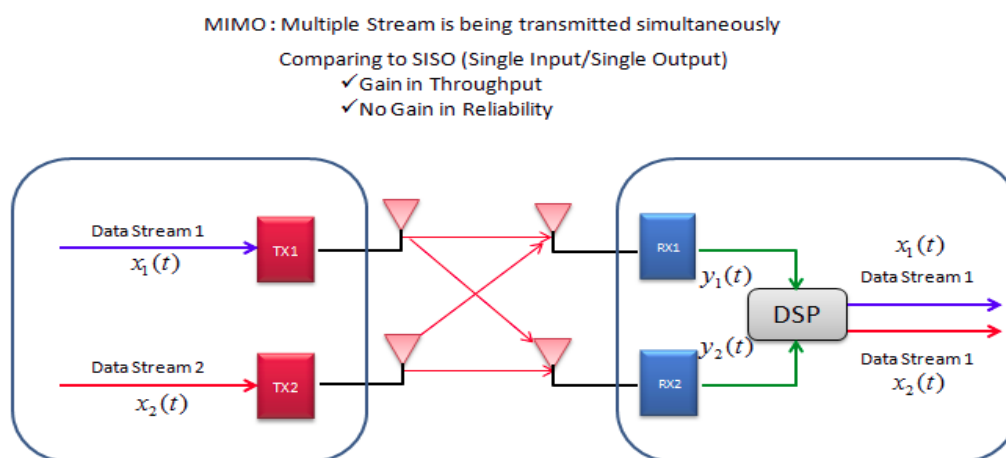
MIMO : Multiple Stream is being transmitted simultaneously

Comparing to SISO (Single Input/Single Output)
✓Gain in Throughput
✓No Gain in Reliability

Data Stream 1
$x_1(t)$

TX1

Data Stream 2
$x_2(t)$

TX2

RX1

$y_1(t)$

RX2

$y_2(t)$

DSP

$x_1(t)$
Data Stream 1

Data Stream 1
$x_2(t)$